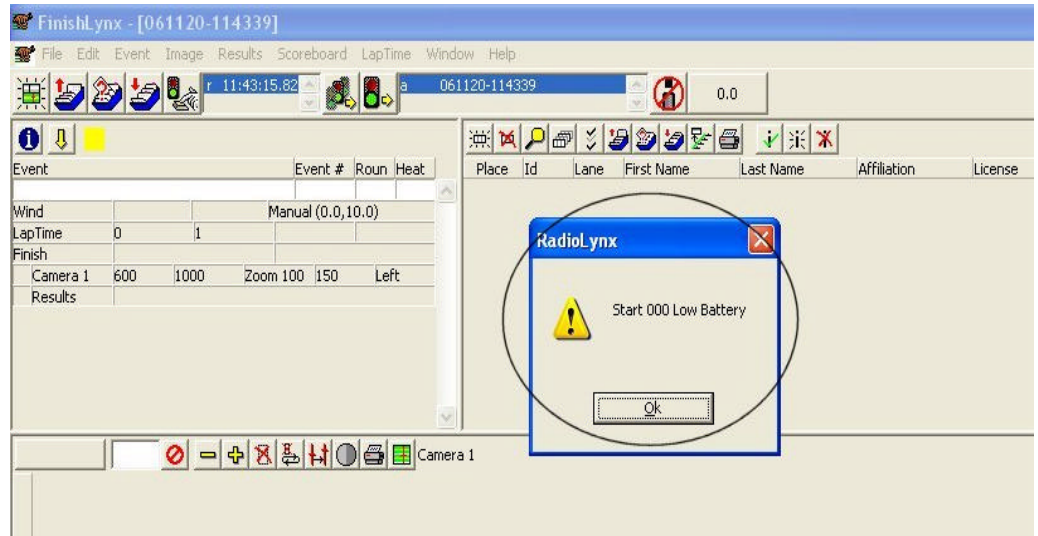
FinishLynx - [061120-114339]

File Edit Event Image Results Scoreboard LapTime Window Help

r 11:43:15.82

a 061120-114339

0.0

| Event | Event # | Roun | Heat |
|---|---|---|---|
| | | | |
| Wind | | Manual (0.0,10.0) | |
| LapTime | 0 | 1 | |
| Finish | | | |
| Camera 1 | 600 | 1000 | Zoom 100 150 Left |
| Results | | | |

| Place | Id | Lane | First Name | Last Name | Affiliation | License |
|---|---|---|---|---|---|---|

RadioLynx

Start 000 Low Battery

Ok

Camera 1